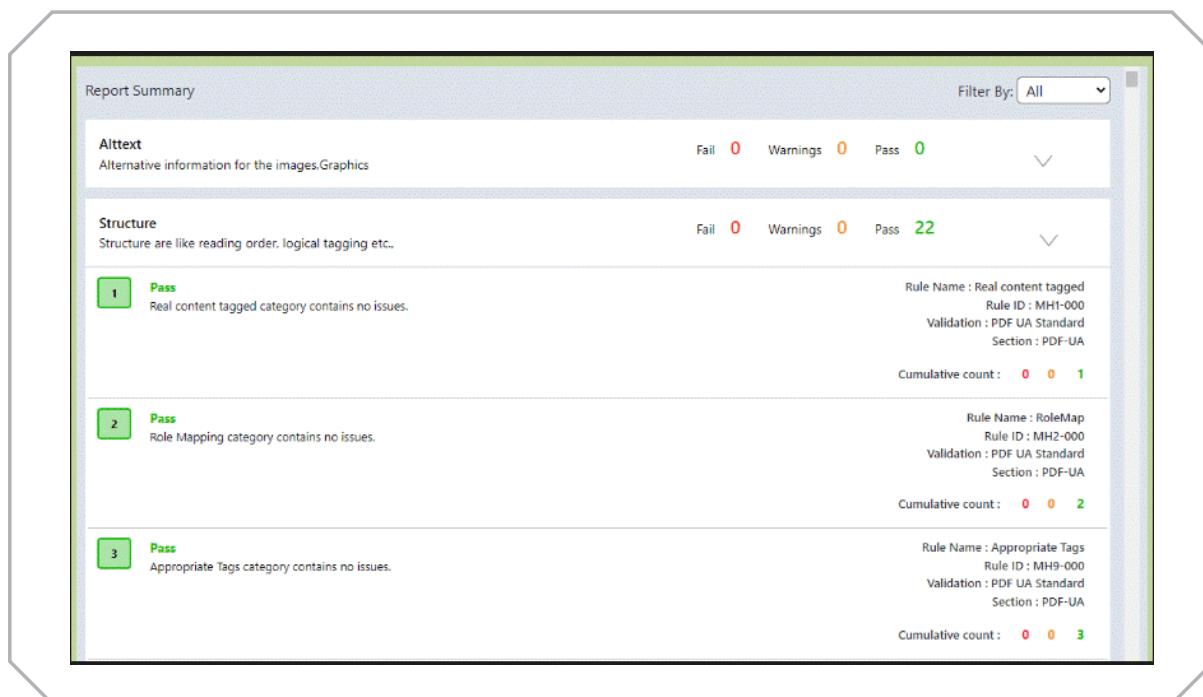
Report Summary

Filter By: All

Alttext
Alternative information for the images.Graphics

Fail 0 Warnings 0 Pass 0

Structure
Structure are like reading order. logical tagging etc..

Fail 0 Warnings 0 Pass 22

1
Pass
Real content tagged category contains no issues.

Rule Name : Real content tagged
Rule ID : MH1-000
Validation : PDF UA Standard
Section : PDF-UA

Cumulative count : 0 0 1

2
Pass
Role Mapping category contains no issues.

Rule Name : RoleMap
Rule ID : MH2-000
Validation : PDF UA Standard
Section : PDF-UA

Cumulative count : 0 0 2

3
Pass
Appropriate Tags category contains no issues.

Rule Name : Appropriate Tags
Rule ID : MH9-000
Validation : PDF UA Standard
Section : PDF-UA

Cumulative count : 0 0 3